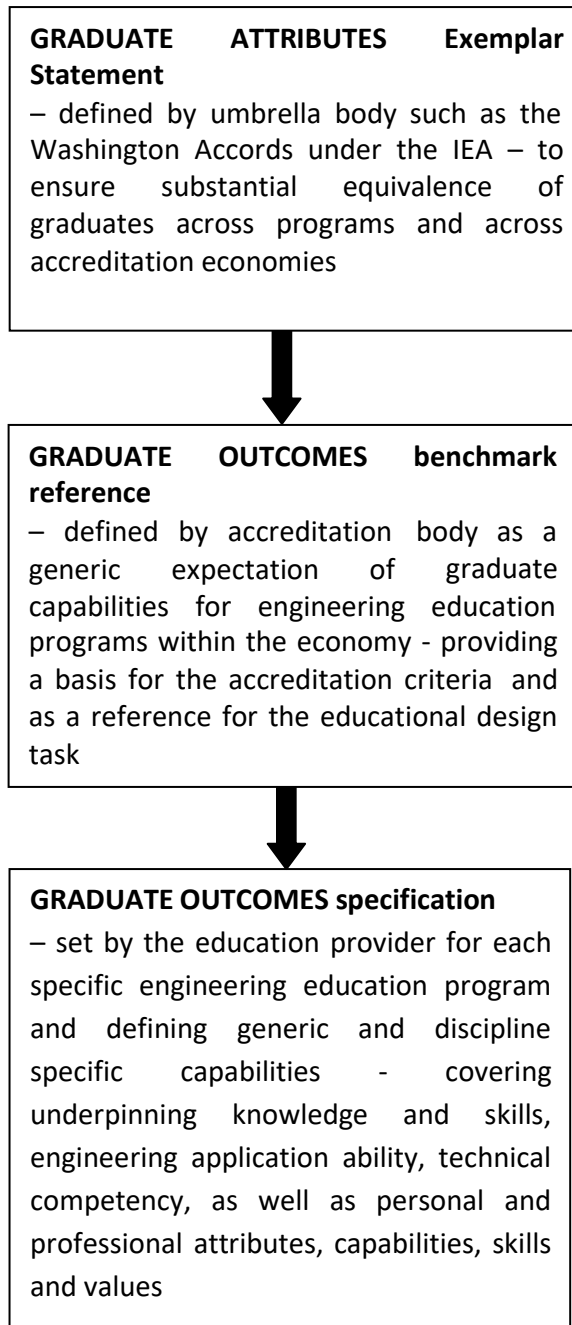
**GRADUATE ATTRIBUTES Exemplar Statement**
– defined by umbrella body such as the Washington Accords under the IEA – to ensure substantial equivalence of graduates across programs and across accreditation economies

**GRADUATE OUTCOMES benchmark reference**
– defined by accreditation body as a generic expectation of graduate capabilities for engineering education programs within the economy - providing a basis for the accreditation criteria and as a reference for the educational design task

**GRADUATE OUTCOMES specification**
– set by the education provider for each specific engineering education program and defining generic and discipline specific capabilities - covering underpinning knowledge and skills, engineering application ability, technical competency, as well as personal and professional attributes, capabilities, skills and values